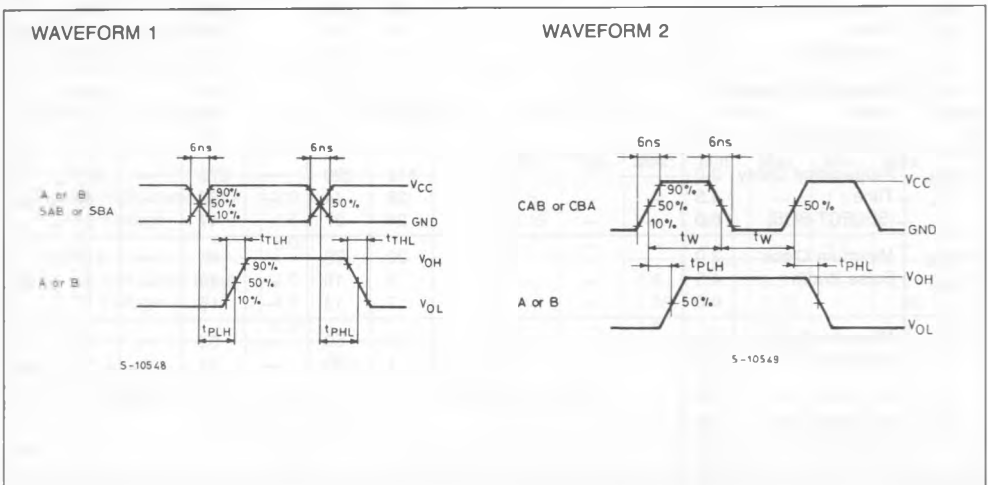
WAVEFORM 1

6ns
6ns
A or B
SAB or SBA
90%
50%
10%
50%
$V_{CC}$
GND
$t_{TLH}$
$t_{THL}$
A or B
90%
50%
10%
$V_{OH}$
$V_{OL}$
$t_{PLH}$
$t_{PHL}$
S-10548

WAVEFORM 2

6ns
6ns
CAB or CBA
90%
50%
10%
50%
$V_{CC}$
GND
$t_W$
$t_W$
$t_{PLH}$
$t_{PHL}$
$V_{OH}$
A or B
50%
$V_{OL}$
S-10549